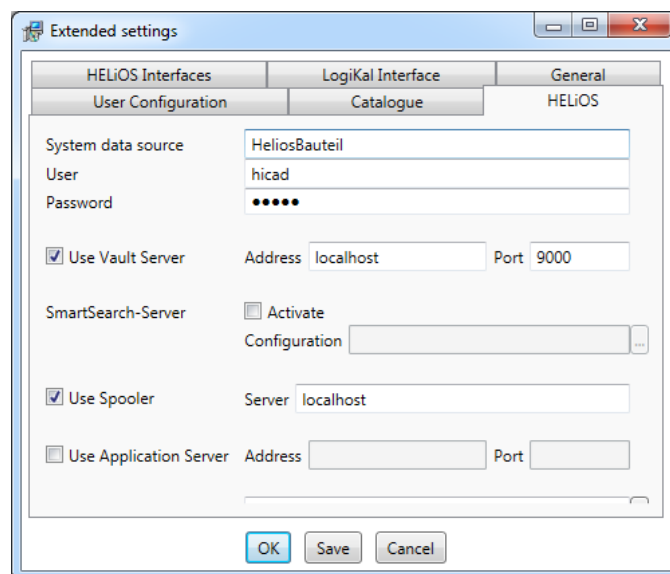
Extended settings

HELiOS Interfaces | LogiKal Interface | General
User Configuration | Catalogue | HELiOS

System data source HeliosBauteil
User hicad
Password ●●●●●

Use Vault Server Address localhost Port 9000

SmartSearch-Server Activate
Configuration ...

Use Spooler Server localhost

Use Application Server Address Port

OK Save Cancel